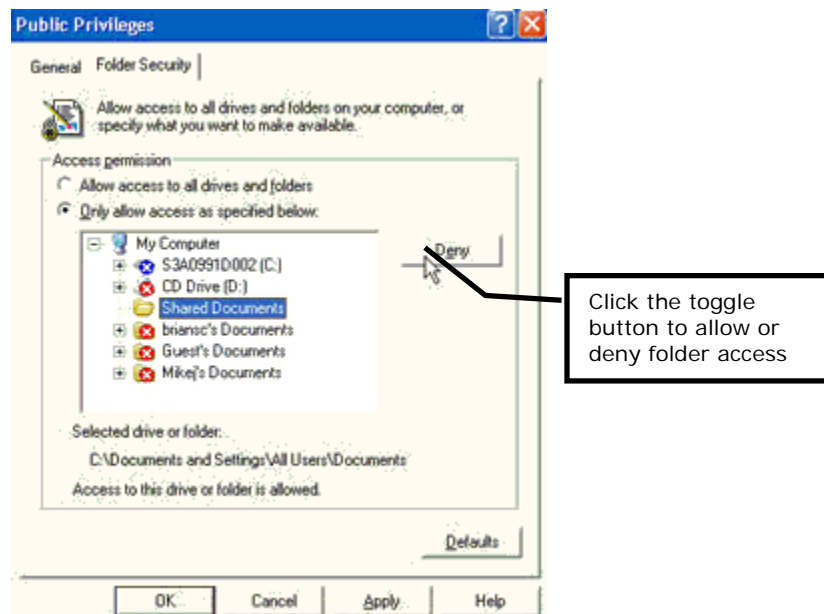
Public Privileges

General Folder Security

Allow access to all drives and folders on your computer, or specify what you want to make available.

Access permission

Allow access to all drives and folders

Only allow access as specified below:

My Computer
S3A0991D002 (C:)
CD Drive (D:)
Shared Documents
briansc's Documents
Guest's Documents
Mikej's Documents

Deny

Click the toggle button to allow or deny folder access

Selected drive or folder:

C:\Documents and Settings\All Users\Documents

Access to this drive or folder is allowed.

Defaults

OK Cancel Apply Help